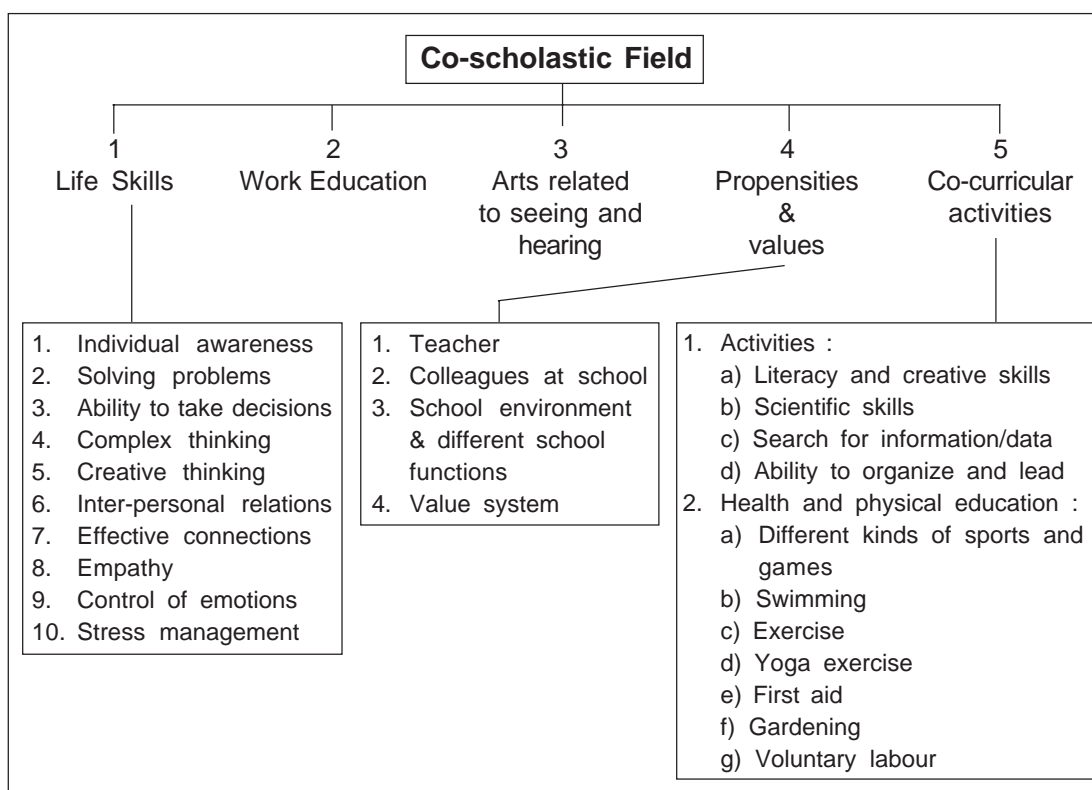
Co-scholastic Field

1
Life Skills

2
Work Education

3
Arts related to seeing and hearing

4
Propensities & values

5
Co-curricular activities

1. Individual awareness
2. Solving problems
3. Ability to take decisions
4. Complex thinking
5. Creative thinking
6. Inter-personal relations
7. Effective connections
8. Empathy
9. Control of emotions
10. Stress management

1. Teacher
2. Colleagues at school
3. School environment & different school functions
4. Value system

1. Activities :
a) Literacy and creative skills
b) Scientific skills
c) Search for information/data
d) Ability to organize and lead
2. Health and physical education :
a) Different kinds of sports and games
b) Swimming
c) Exercise
d) Yoga exercise
e) First aid
f) Gardening
g) Voluntary labour